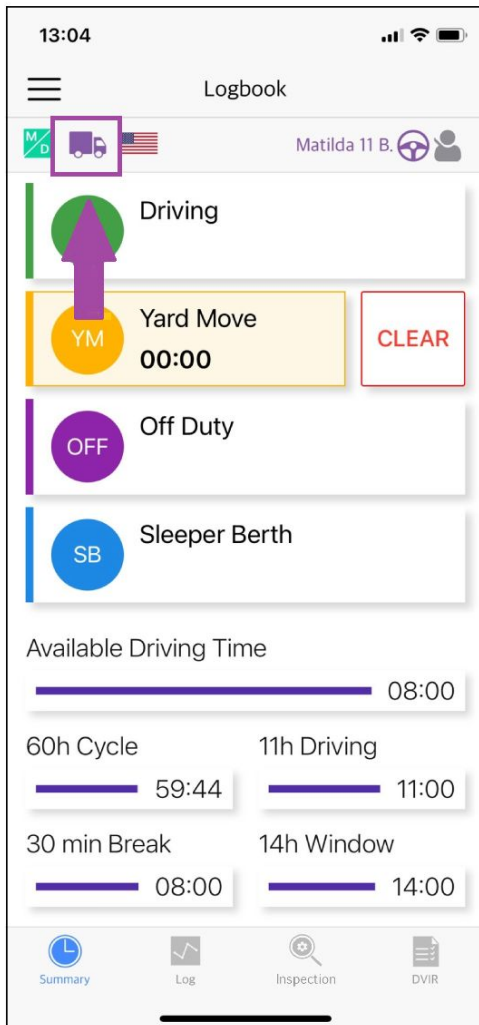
13:04

Logbook

M/D

Matilda 11 B.

Driving

YM
Yard Move
00:00

CLEAR

OFF
Off Duty

SB
Sleeper Berth

Available Driving Time
08:00

60h Cycle
59:44

11h Driving
11:00

30 min Break
08:00

14h Window
14:00

Summary
Log
Inspection
DVIR